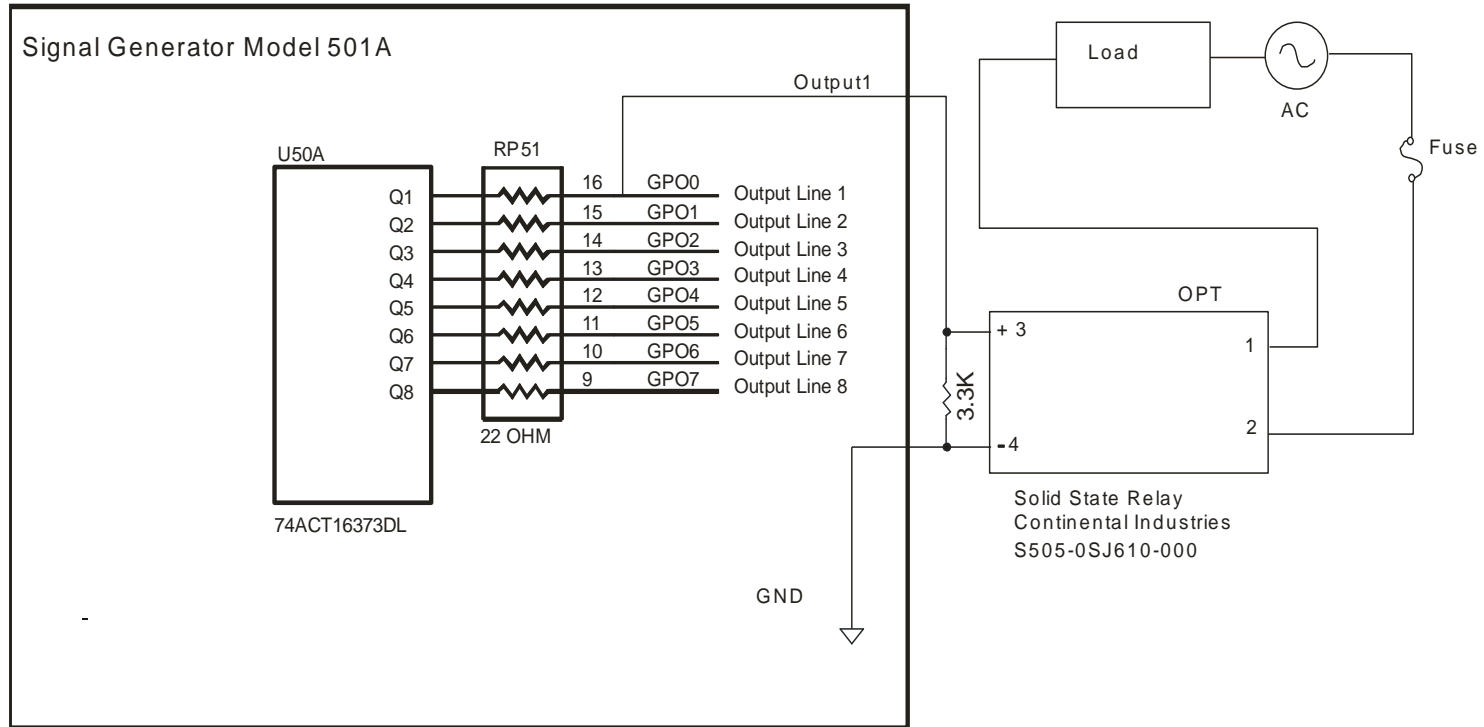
Signal Generator Model 501A

U50A

Q1
Q2
Q3
Q4
Q5
Q6
Q7
Q8

74ACT16373DL

RP51

22 OHM

16 GPO0 Output Line 1
15 GPO1 Output Line 2
14 GPO2 Output Line 3
13 GPO3 Output Line 4
12 GPO4 Output Line 5
11 GPO5 Output Line 6
10 GPO6 Output Line 7
9 GPO7 Output Line 8

Output1

3.3K

GND

Load

AC

Fuse

OPT

+ 3
- 4
1
2

Solid State Relay
Continental Industries
S505-0SJ610-000